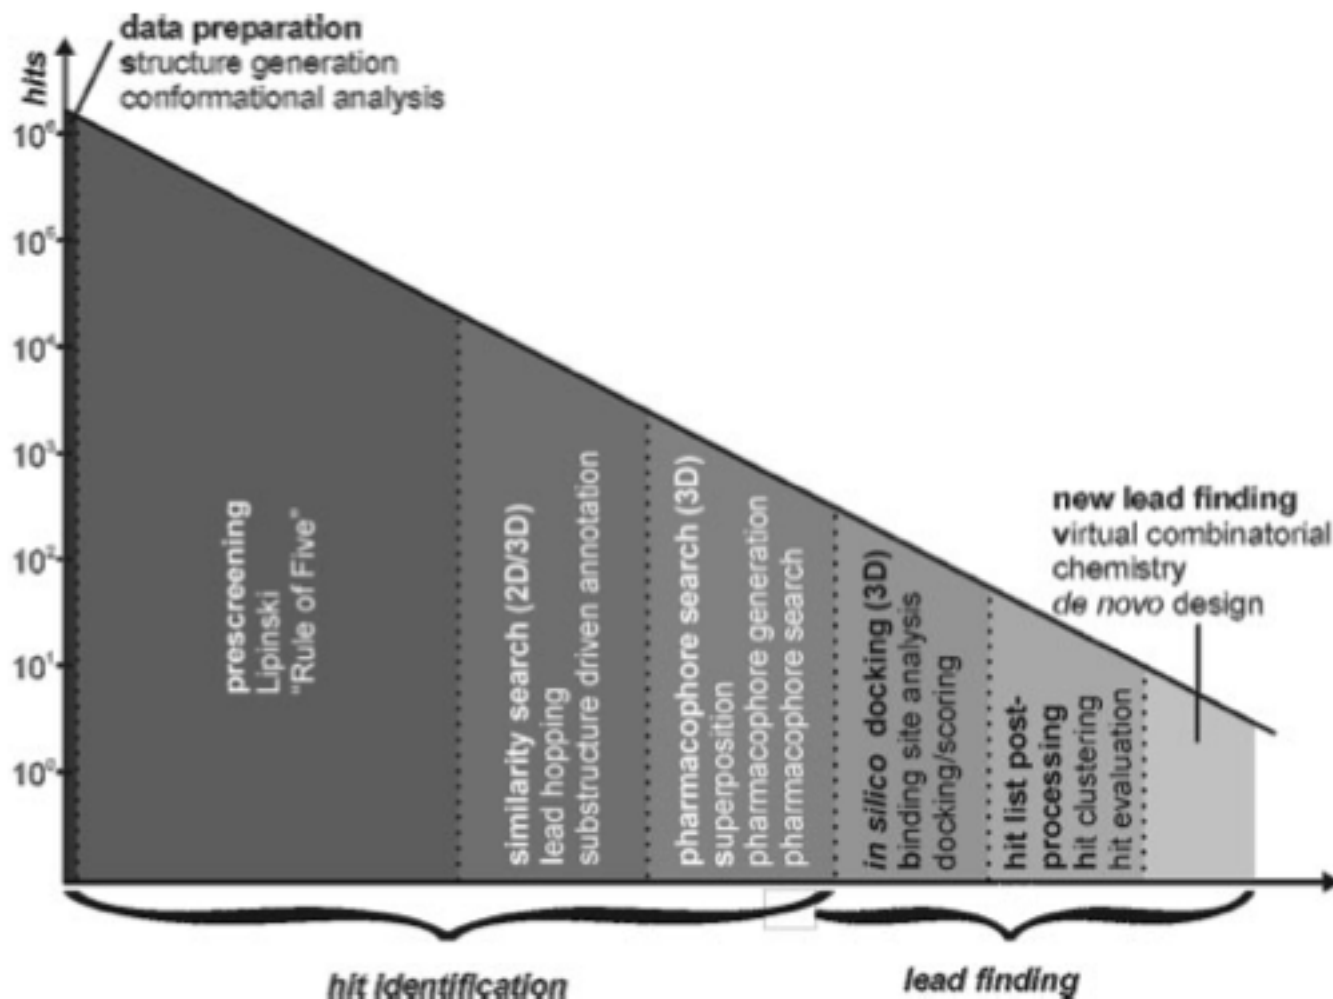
data preparation
structure generation
conformational analysis

hits

$10^6$
$10^5$
$10^4$
$10^3$
$10^2$
$10^1$
$10^0$

prescreening
Lipinski
"Rule of Five"

similarity search (2D/3D)
lead hopping
substructure driven annotation

pharmacophore search (3D)
superposition
pharmacophore generation
pharmacophore search

in silico docking (3D)
binding site analysis
docking/scoring

hit list post-processing
hit clustering
hit evaluation

new lead finding
virtual combinatorial chemistry
de novo design

hit identification

lead finding